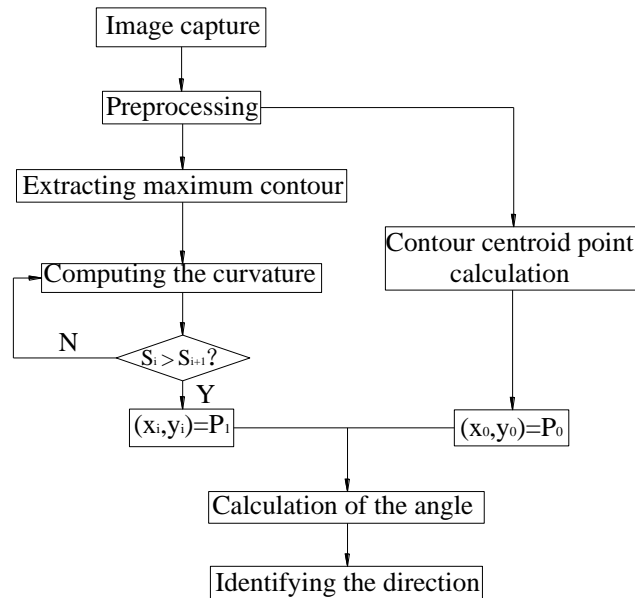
Image capture

Preprocessing

Extracting maximum contour

Contour centroid point calculation

Computing the curvature

N

$S_i > S_{i+1}$?

Y

$(x_i,y_i)=P_1$

$(x_0,y_0)=P_0$

Calculation of the angle

Identifying the direction